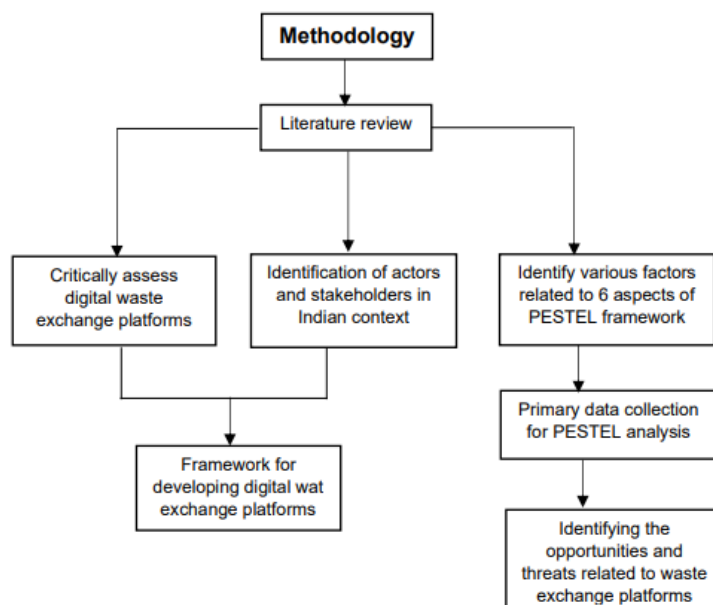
Methodology

Literature review

Critically assess digital waste exchange platforms

Identification of actors and stakeholders in Indian context

Identify various factors related to 6 aspects of PESTEL framework

Framework for developing digital wat exchange platforms

Primary data collection for PESTEL analysis

Identifying the opportunities and threats related to waste exchange platforms